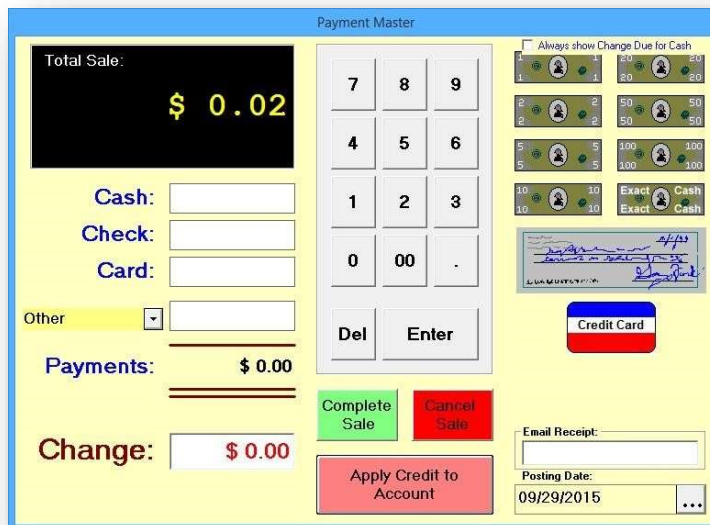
Payment Master

Total Sale:
$ 0.02

Cash:
Check:
Card:
Other
Payments: $ 0.00
Change: $ 0.00

7 8 9
4 5 6
1 2 3
0 00 .
Del Enter

Complete Sale
Cancel Sale
Apply Credit to Account

Always show Change Due for Cash
1 1 1 1
20 20 20 20
2 2 2 2
50 50 50 50
5 5 5 5
100 100 100 100
10 10 10 10
Exact Cash Exact Cash

Credit Card

Email Receipt:
Posting Date:
09/29/2015
...